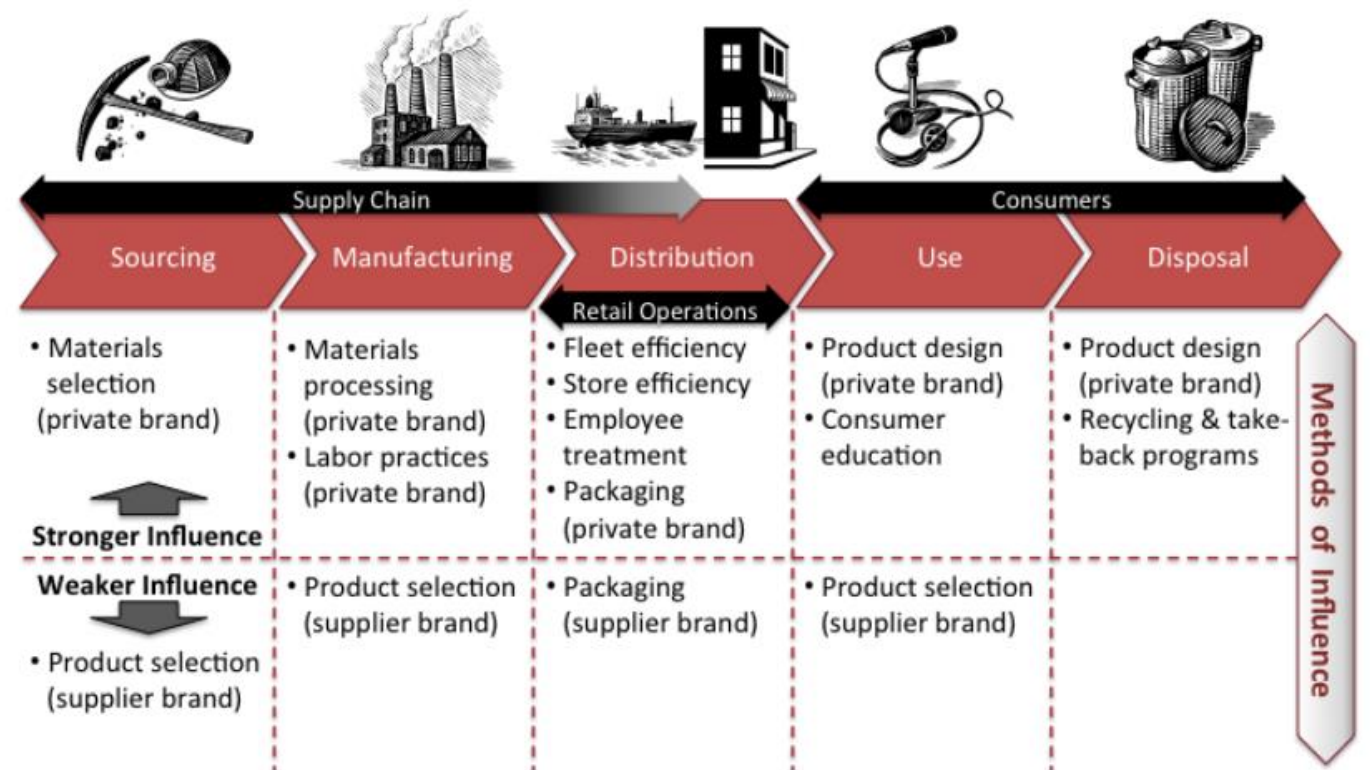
Supply Chain

Consumers

Sourcing

Manufacturing

Distribution

Use

Disposal

Retail Operations

• Materials selection (private brand)

Stronger Influence

Weaker Influence

• Product selection (supplier brand)

• Materials processing (private brand)
• Labor practices (private brand)

• Product selection (supplier brand)

• Fleet efficiency
• Store efficiency
• Employee treatment
• Packaging (private brand)

• Packaging (supplier brand)

• Product design (private brand)
• Consumer education

• Product selection (supplier brand)

• Product design (private brand)
• Recycling & take-back programs

Methods of Influence